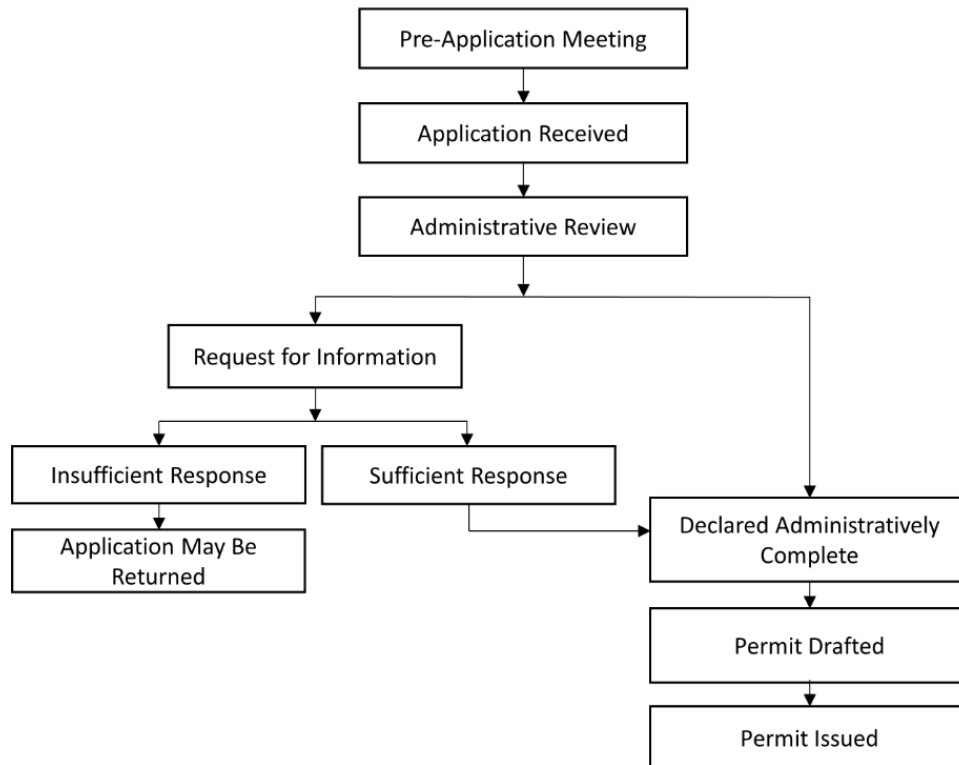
Pre-Application Meeting

Application Received

Administrative Review

Request for Information

Insufficient Response

Sufficient Response

Application May Be Returned

Declared Administratively Complete

Permit Drafted

Permit Issued